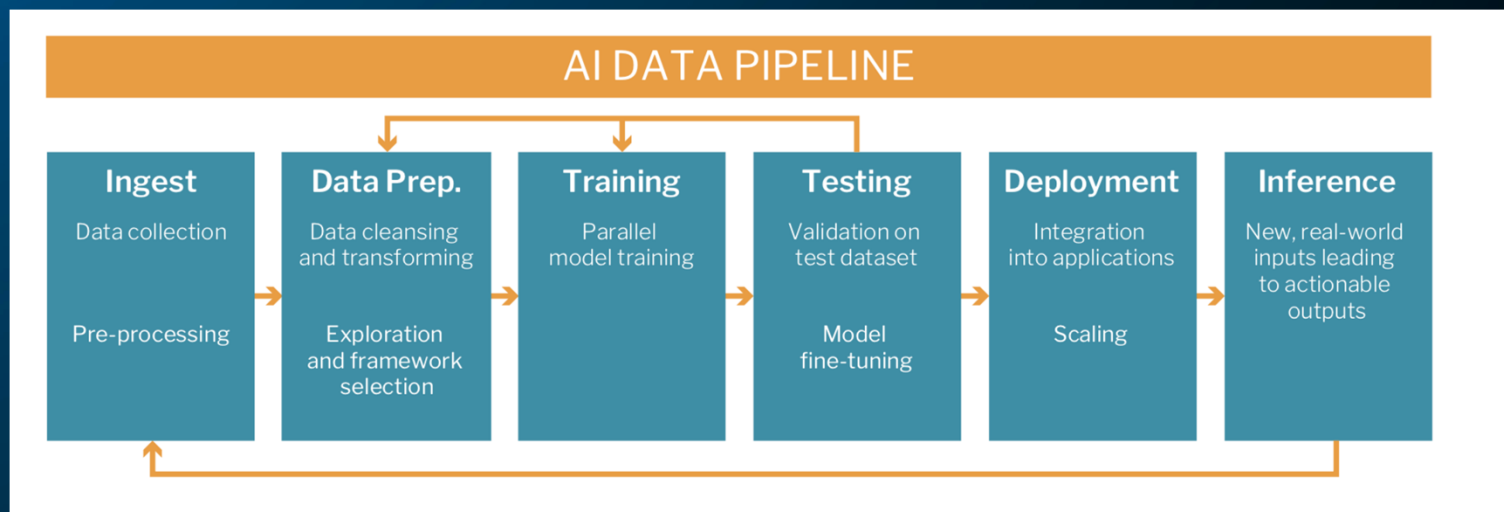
AI DATA PIPELINE

Ingest

Data collection

Pre-processing

Data Prep.

Data cleansing and transforming

Exploration and framework selection

Training

Parallel model training

Testing

Validation on test dataset

Model fine-tuning

Deployment

Integration into applications

Scaling

Inference

New, real-world inputs leading to actionable outputs